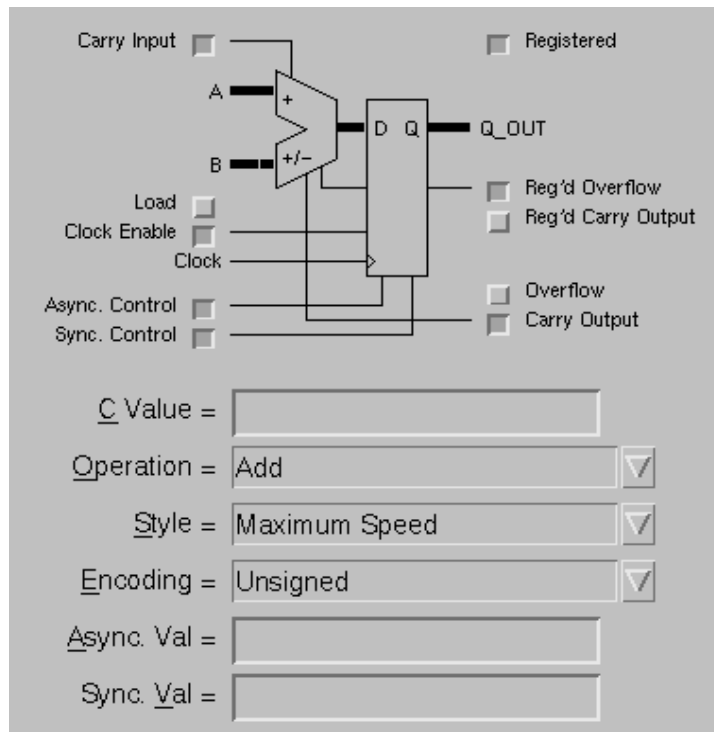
Carry Input

Registered

A

+

B

+/−

D Q

Q_OUT

Load

Clock Enable

Clock

Reg'd Overflow

Reg'd Carry Output

Async. Control

Sync. Control

Overflow

Carry Output

C Value =

Operation = Add

Style = Maximum Speed

Encoding = Unsigned

Async. Val =

Sync. Val =